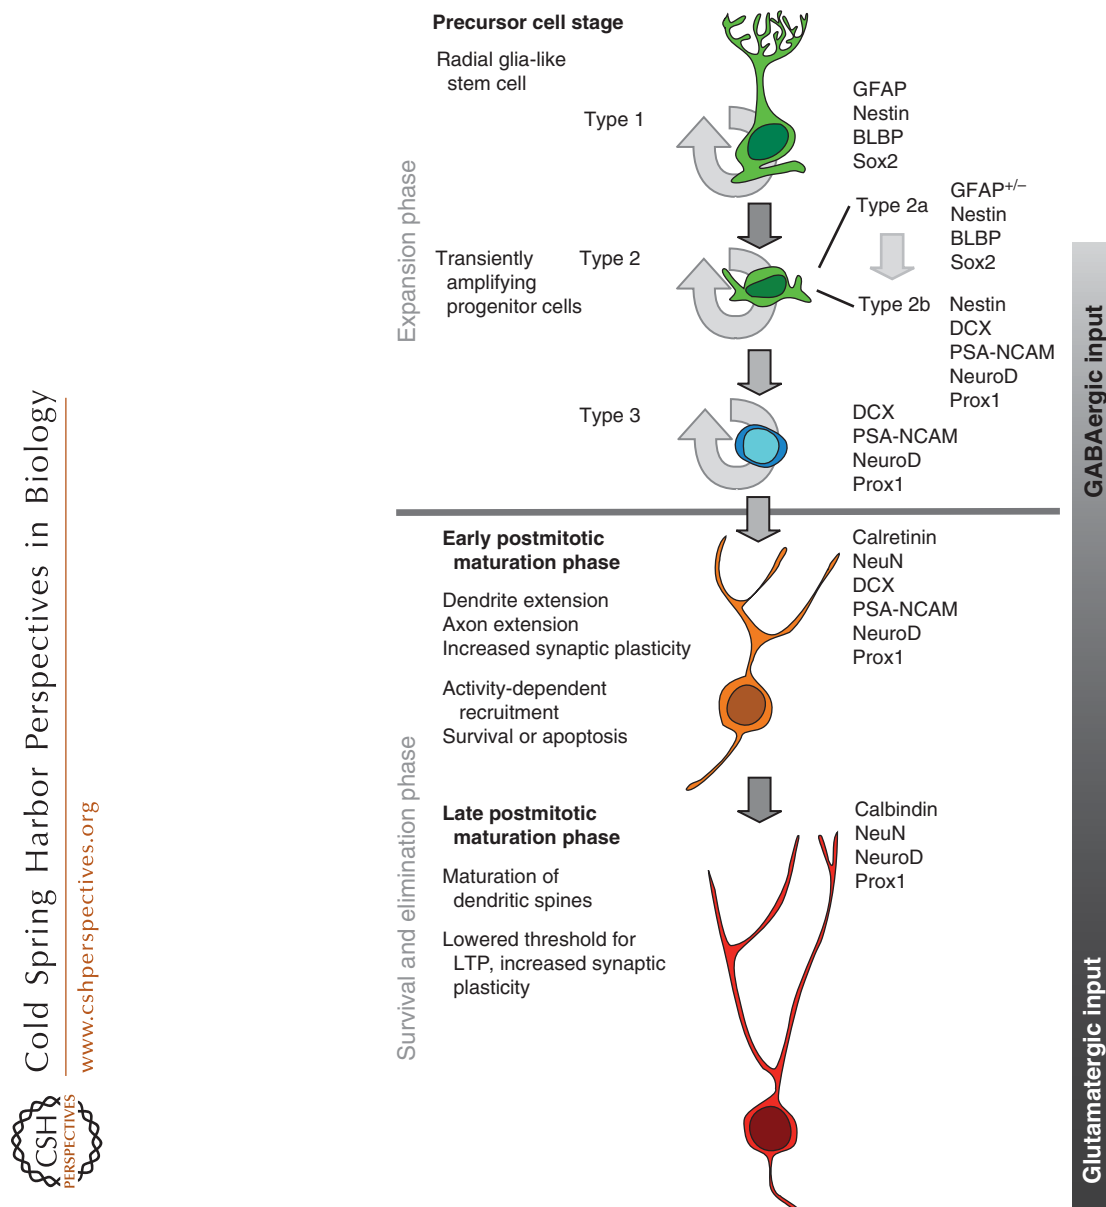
Cold Spring Harbor Perspectives in Biology

www.cshperspectives.org

CSH PERSPECTIVES

Precursor cell stage

Radial glia-like stem cell

Type 1

GFAP
Nestin
BLBP
Sox2

Expansion phase

Type 2a

GFAP$^{+/-}$
Nestin
BLBP
Sox2

Transiently amplifying progenitor cells

Type 2

Type 2b

Nestin
DCX
PSA-NCAM
NeuroD
Prox1

Type 3

DCX
PSA-NCAM
NeuroD
Prox1

Early postmitotic maturation phase

Dendrite extension
Axon extension
Increased synaptic plasticity

Activity-dependent recruitment
Survival or apoptosis

Calretinin
NeuN
DCX
PSA-NCAM
NeuroD
Prox1

Survival and elimination phase

Late postmitotic maturation phase

Maturation of dendritic spines

Lowered threshold for LTP, increased synaptic plasticity

Calbindin
NeuN
NeuroD
Prox1

GABAergic input

Glutamatergic input